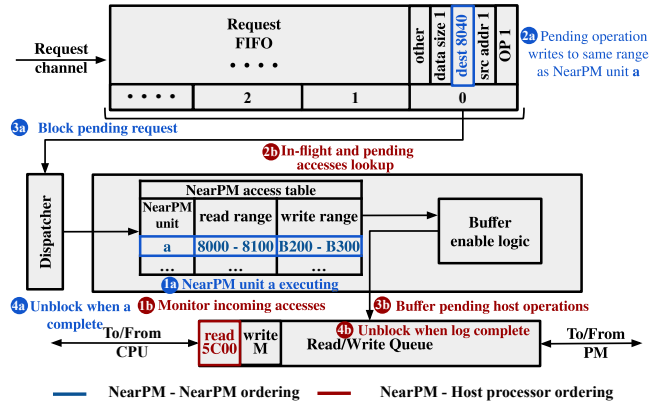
Request channel

Request FIFO

• • • •

other

data size 1

dest 8040

src addr 1

OP 1

• • • •

2

1

0

2a Pending operation writes to same range as NearPM unit **a**

3a Block pending request

2b In-flight and pending accesses lookup

Dispatcher

NearPM access table

| NearPM unit | read range | write range |
|---|---|---|
| a | 8000 - 8100 | B200 - B300 |
| ... | ... | ... |

Buffer enable logic

1a NearPM unit a executing

4a Unblock when a complete

1b Monitor incoming accesses

3b Buffer pending host operations

4b Unblock when log complete

To/From CPU

read 5C00

write M

Read/Write Queue

To/From PM

NearPM - NearPM ordering

NearPM - Host processor ordering